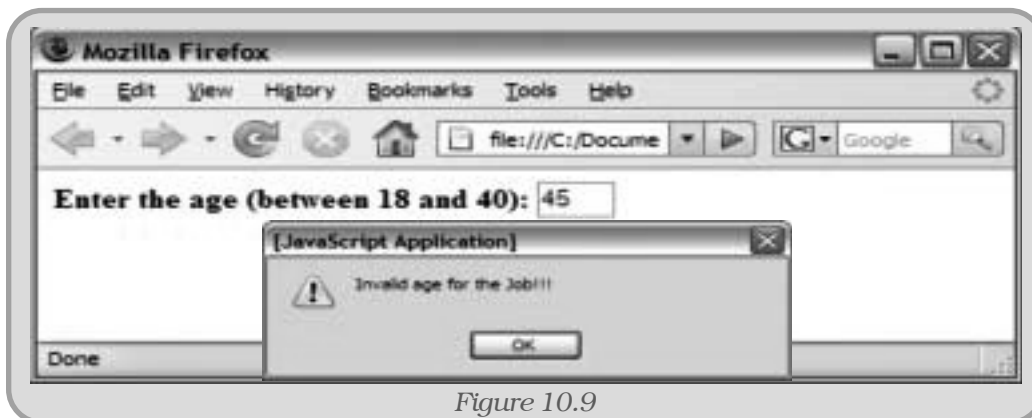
Mozilla Firefox

File Edit View History Bookmarks Tools Help

file:///C:/Docume

Google

Enter the age (between 18 and 40): 45

[JavaScript Application]

Invalid age for the Job!!!

OK

Done

Figure 10.9